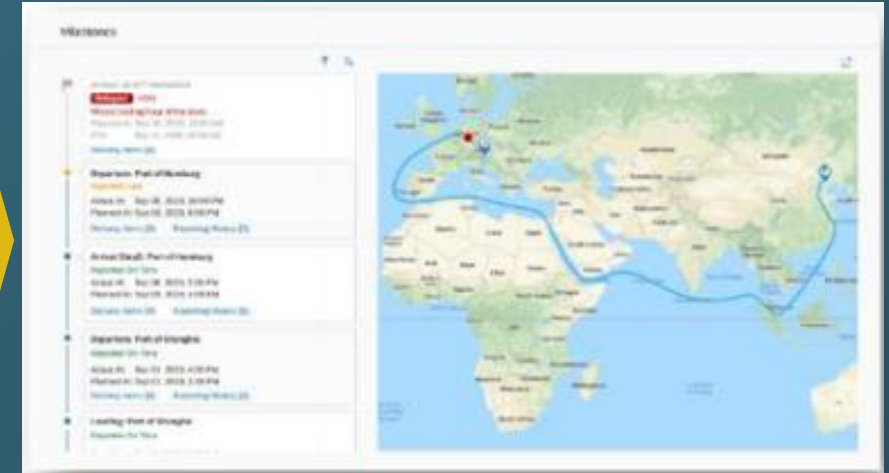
Milestones

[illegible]
Delayed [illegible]
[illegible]
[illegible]
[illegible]
Delivery Items (2)

Departure: Port of Hamburg
Reported Late
Actual At: Sep 06, 2019, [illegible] PM
Planned At: Sep 05, 2019, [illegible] PM
Delivery Items (2) Reporting History (2)

Arrival/Unload: Port of Hamburg
Reported On Time
Actual At: Sep 06, 2019, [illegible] PM
Planned At: Sep 05, 2019, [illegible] PM
Delivery Items (2) Reporting History (2)

Departure: Port of Shanghai
Reported On Time
Actual At: Sep 01, 2019, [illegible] PM
Planned At: Sep 01, 2019, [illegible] PM
Delivery Items (2) Reporting History (2)

Loading: Port of Shanghai
Reported On Time